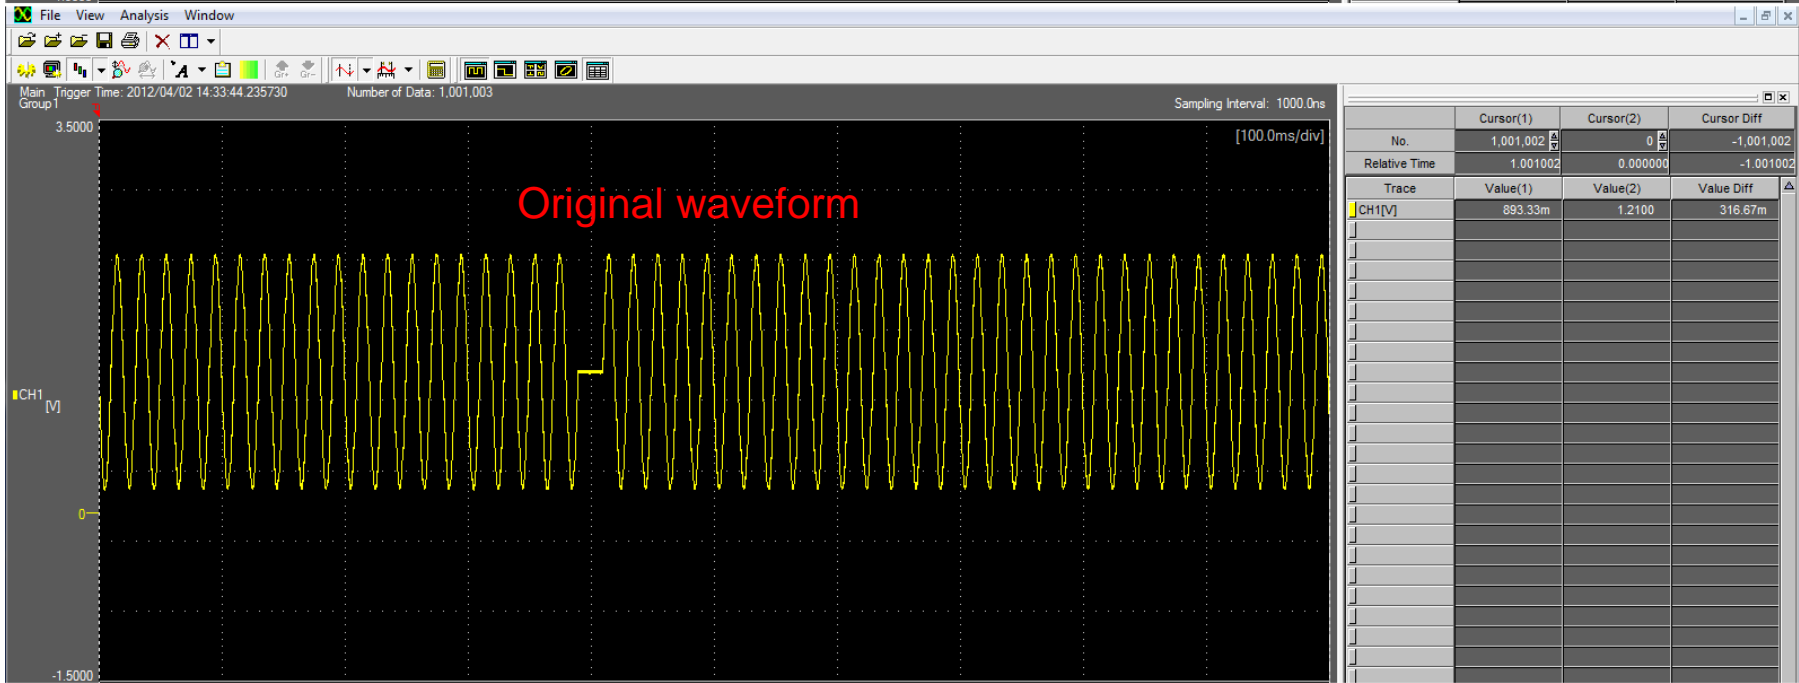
File View Analysis Window

Main Trigger Time: 2012/04/02 14:33:44.235730
Group1
Number of Data: 1,001,003
Sampling Interval: 1000.0ns

3.5000
[100.0ms/div]
Original waveform
CH1 [V]
0
-1.5000

| | Cursor(1) | Cursor(2) | Cursor Diff |
|---|---|---|---|
| No. | 1,001,002 | 0 | -1,001,002 |
| Relative Time | 1.001002 | 0.000000 | -1.001002 |

| Trace | Value(1) | Value(2) | Value Diff |
|---|---|---|---|
| CH1[V] | 893.33m | 1.2100 | 316.67m |